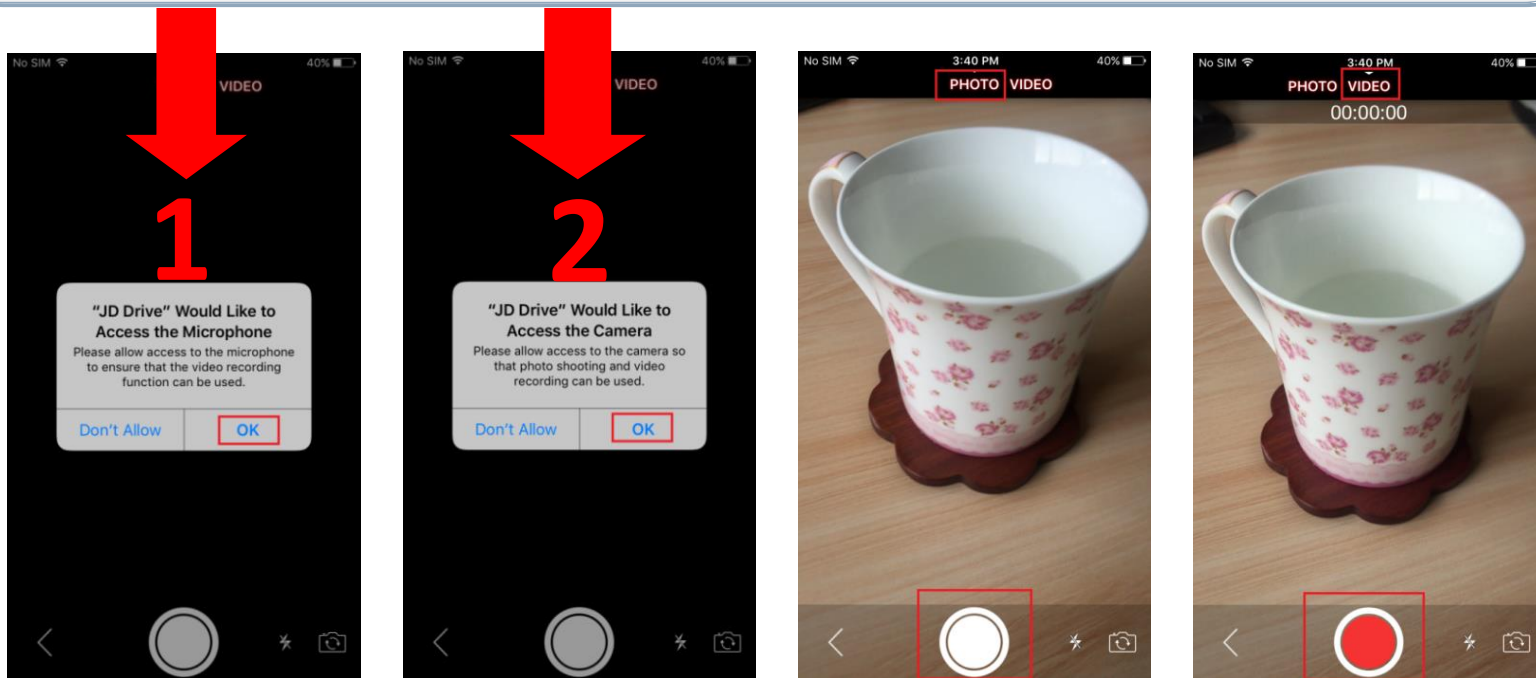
No SIM 40%

VIDEO

1

"JD Drive" Would Like to Access the Microphone

Please allow access to the microphone to ensure that the video recording function can be used.

Don't Allow OK

No SIM 40%

VIDEO

2

"JD Drive" Would Like to Access the Camera

Please allow access to the camera so that photo shooting and video recording can be used.

Don't Allow OK

No SIM 3:40 PM 40%

PHOTO VIDEO

No SIM 3:40 PM 40%

PHOTO VIDEO

00:00:00